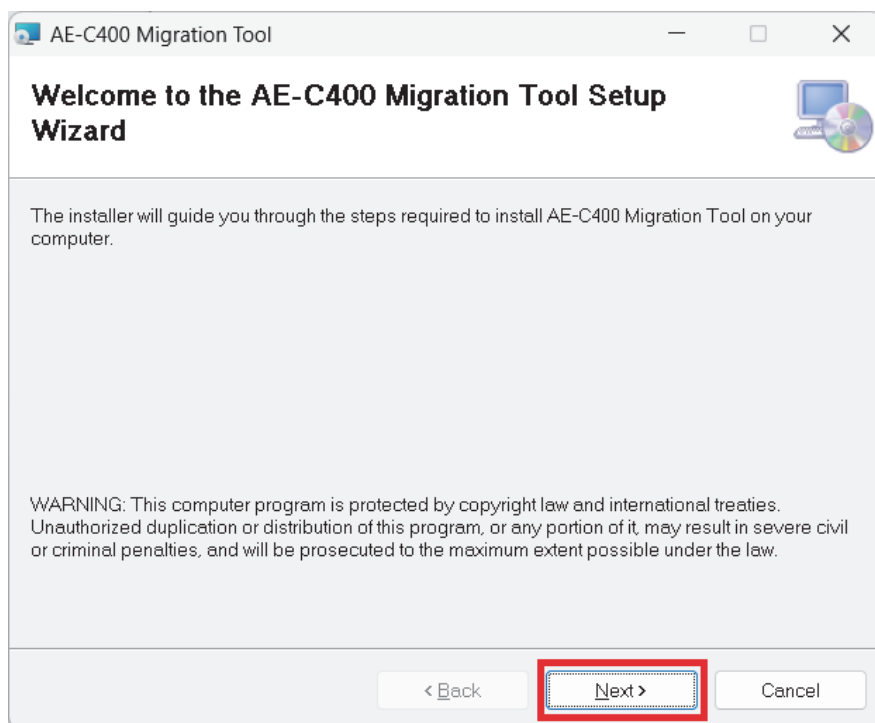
AE-C400 Migration Tool

Welcome to the AE-C400 Migration Tool Setup Wizard

The installer will guide you through the steps required to install AE-C400 Migration Tool on your computer.

WARNING: This computer program is protected by copyright law and international treaties. Unauthorized duplication or distribution of this program, or any portion of it, may result in severe civil or criminal penalties, and will be prosecuted to the maximum extent possible under the law.

< Back

Next >

Cancel